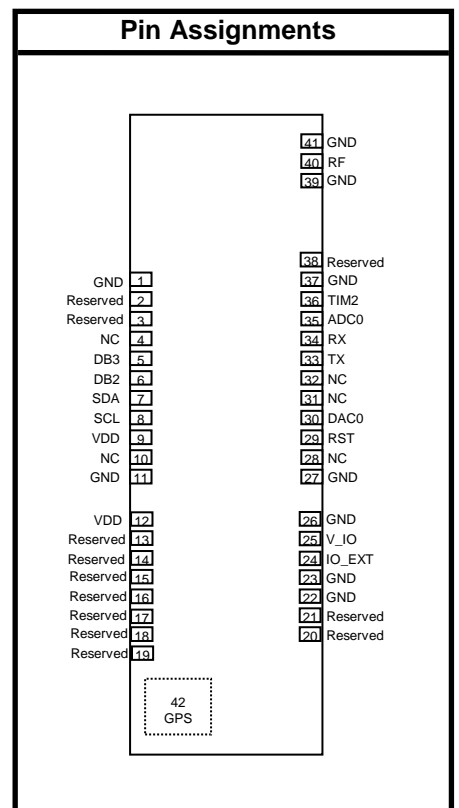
Pin Assignments

41 GND
40 RF
39 GND

38 Reserved
37 GND
36 TIM2
35 ADC0
34 RX
33 TX
32 NC
31 NC
30 DAC0
29 RST
28 NC
27 GND

26 GND
25 V_IO
24 IO_EXT
23 GND
22 GND
21 Reserved
20 Reserved

GND 1
Reserved 2
Reserved 3
NC 4
DB3 5
DB2 6
SDA 7
SCL 8
VDD 9
NC 10
GND 11

VDD 12
Reserved 13
Reserved 14
Reserved 15
Reserved 16
Reserved 17
Reserved 18
Reserved 19

42
GPS